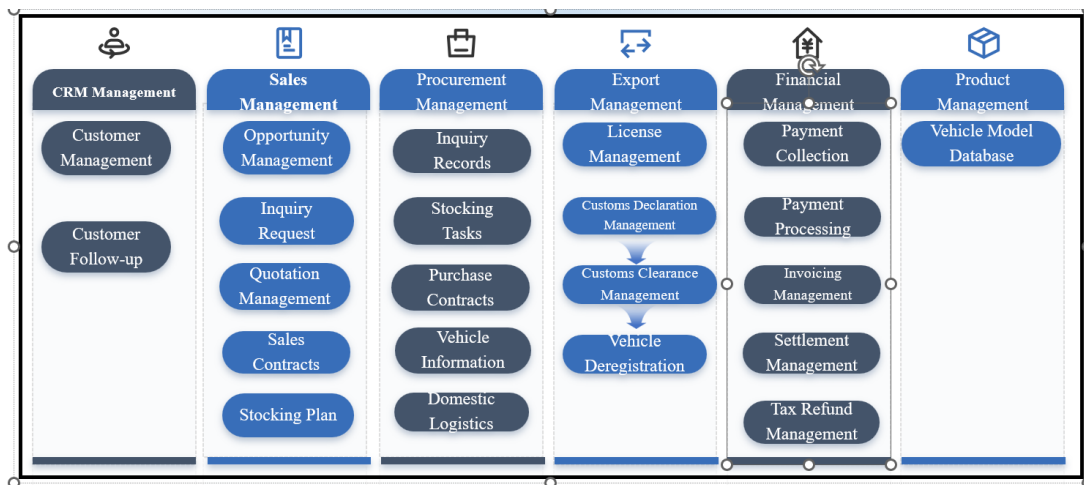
CRM Management

Customer Management

Customer Follow-up

Sales Management

Opportunity Management

Inquiry Request

Quotation Management

Sales Contracts

Stocking Plan

Procurement Management

Inquiry Records

Stocking Tasks

Purchase Contracts

Vehicle Information

Domestic Logistics

Export Management

License Management

Customs Declaration Management

Customs Clearance Management

Vehicle Deregistration

Financial Management

Payment Collection

Payment Processing

Invoicing Management

Settlement Management

Tax Refund Management

Product Management

Vehicle Model Database